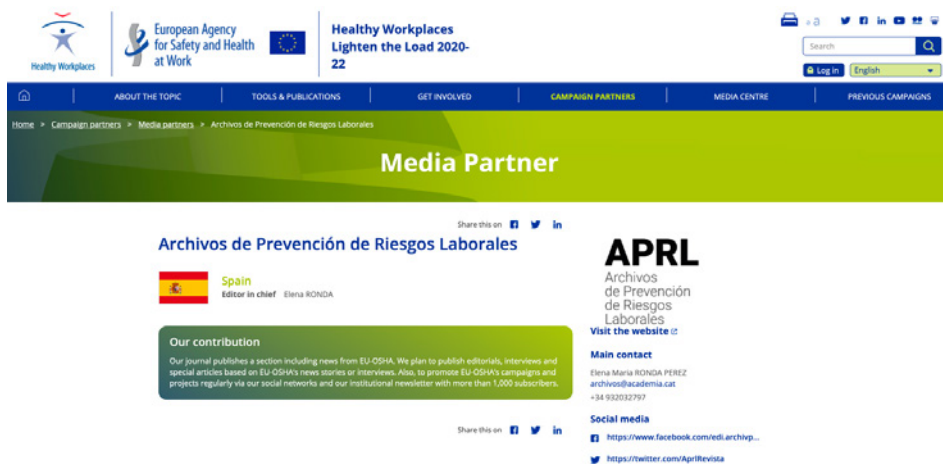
Healthy Workplaces

European Agency for Safety and Health at Work

Healthy Workplaces Lighten the Load 2020-22

Search

Log in

English

ABOUT THE TOPIC | TOOLS & PUBLICATIONS | GET INVOLVED | CAMPAIGN PARTNERS | MEDIA CENTRE | PREVIOUS CAMPAIGNS

Home > Campaign partners > Media partners > Archivos de Prevención de Riesgos Laborales

Media Partner

Share this on

Archivos de Prevención de Riesgos Laborales

Spain
Editor in chief Elena RONDA

Our contribution

Our journal publishes a section including news from EU-OSHA. We plan to publish editorials, interviews and special articles based on EU-OSHA's news stories or interviews. Also, to promote EU-OSHA's campaigns and projects regularly via our social networks and our institutional newsletter with more than 1,000 subscribers.

Share this on

APRL
Archivos de Prevención de Riesgos Laborales

Visit the website

Main contact

Elena Maria RONDA PEREZ
archivos@academia.cat
+34 932032797

Social media

https://www.facebook.com/edi.archivp...

https://twitter.com/AprlRevista